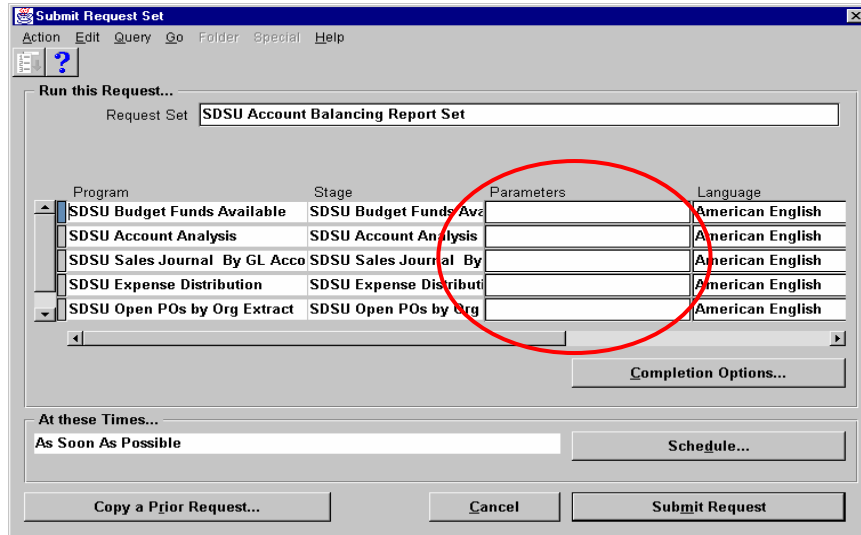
Submit Request Set

Action Edit Query Go Folder Special Help

Run this Request...

Request Set SDSU Account Balancing Report Set

| Program | Stage | Parameters | Language |
|---|---|---|---|
| SDSU Budget Funds Available | SDSU Budget Funds Ava | | American English |
| SDSU Account Analysis | SDSU Account Analysis | | American English |
| SDSU Sales Journal By GL Acco | SDSU Sales Journal By | | American English |
| SDSU Expense Distribution | SDSU Expense Distributi | | American English |
| SDSU Open POs by Org Extract | SDSU Open POs by Org | | American English |

Completion Options...

At these Times...

As Soon As Possible

Schedule...

Copy a Prior Request...

Cancel

Submit Request